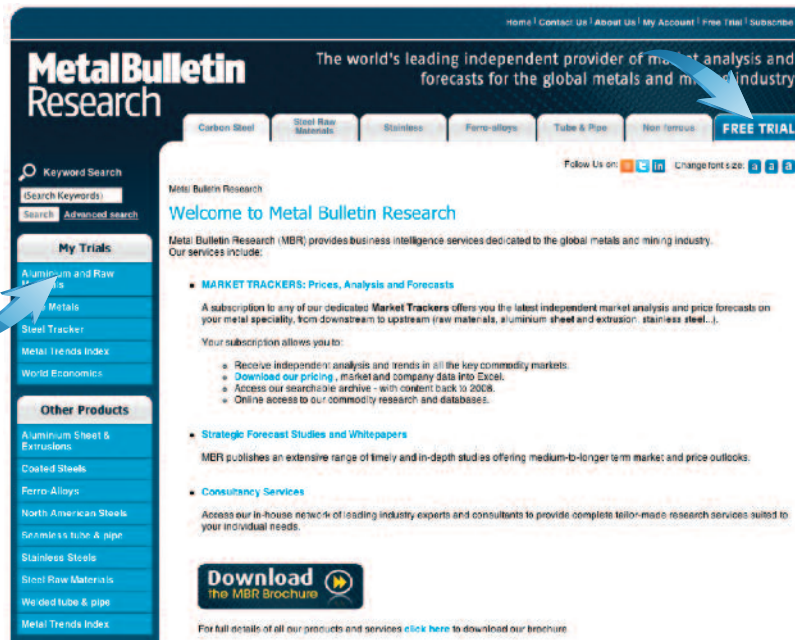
Home | Contact Us | About Us | My Account | Free Trial | Subscribe

MetalBulletin Research

The world's leading independent provider of ma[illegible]et analysis and forecasts for the global metals and mi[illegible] industry

Carbon Steel | Steel Raw Materials | Stainless | Ferro-alloys | Tube & Pipe | Non ferrous | FREE TRIAL

Keyword Search
Search Keywords
Search Advanced search

My Trials
Aluminium and Raw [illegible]
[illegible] Metals
Steel Tracker
Metal Trends Index
World Economics

Other Products
Aluminium Sheet & Extrusions
Coated Steels
Ferro-Alloys
North American Steels
Seamless tube & pipe
Stainless Steels
Steel Raw Materials
Welded tube & pipe
Metal Trends Index

Follow Us on: Change font size: a a a

Metal Bulletin Research

Welcome to Metal Bulletin Research

Metal Bulletin Research (MBR) provides business intelligence services dedicated to the global metals and mining industry.
Our services include:

• MARKET TRACKERS: Prices, Analysis and Forecasts

A subscription to any of our dedicated Market Trackers offers you the latest independent market analysis and price forecasts on your metal speciality, from downstream to upstream (raw materials, aluminium sheet and extrusion, stainless steel...).

Your subscription allows you to:

• Receive independent analysis and trends in all the key commodity markets.
• Download our pricing, market and company data into Excel.
• Access our searchable archive - with content back to 2006.
• Online access to our commodity research and databases.

• Strategic Forecast Studies and Whitepapers

MBR publishes an extensive range of timely and in-depth studies offering medium-to-longer term market and price outlooks.

• Consultancy Services

Access our in-house network of leading industry experts and consultants to provide complete tailor-made research services suited to your individual needs.

Download the MBR Brochure

For full details of all our products and services click here to download our brochure